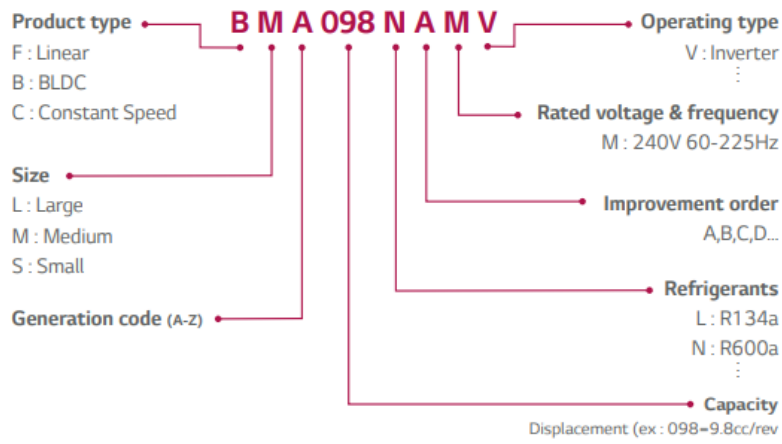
B M A 098 N A M V

Product type
F : Linear
B : BLDC
C : Constant Speed

Size
L : Large
M : Medium
S : Small

Generation code (A-Z)

Operating type
V : Inverter
⋮

Rated voltage & frequency
M : 240V 60-225Hz

Improvement order
A,B,C,D...

Refrigerants
L : R134a
N : R600a
⋮

Capacity
Displacement (ex : 098=9.8cc/rev